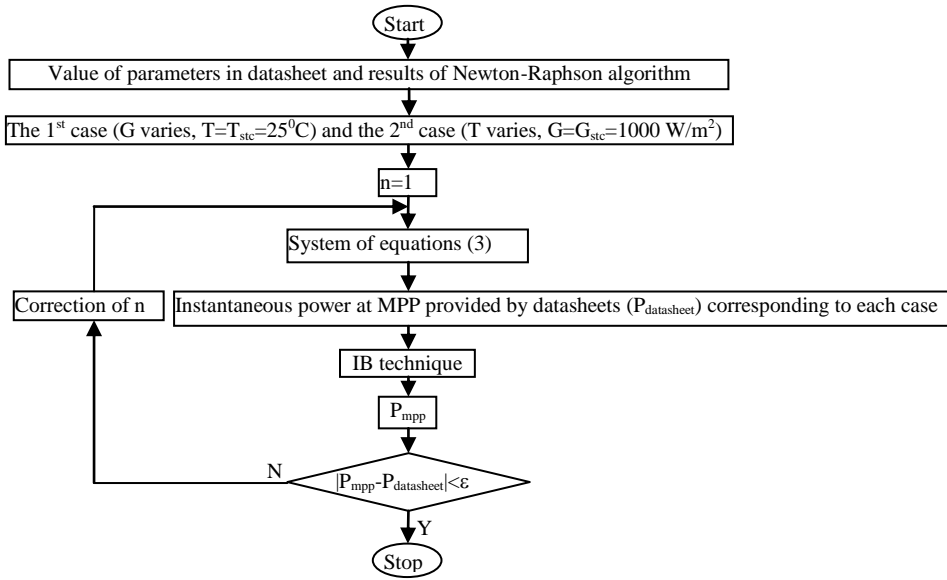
Start

Value of parameters in datasheet and results of Newton-Raphson algorithm

The 1$^{st}$ case (G varies, T=T$_{stc}$=25$^{0}$C) and the 2$^{nd}$ case (T varies, G=G$_{stc}$=1000 W/m$^{2}$)

n=1

System of equations (3)

Correction of n

Instantaneous power at MPP provided by datasheets (P$_{datasheet}$) corresponding to each case

IB technique

P$_{mpp}$

N

|P$_{mpp}$-P$_{datasheet}$|<ε

Y

Stop